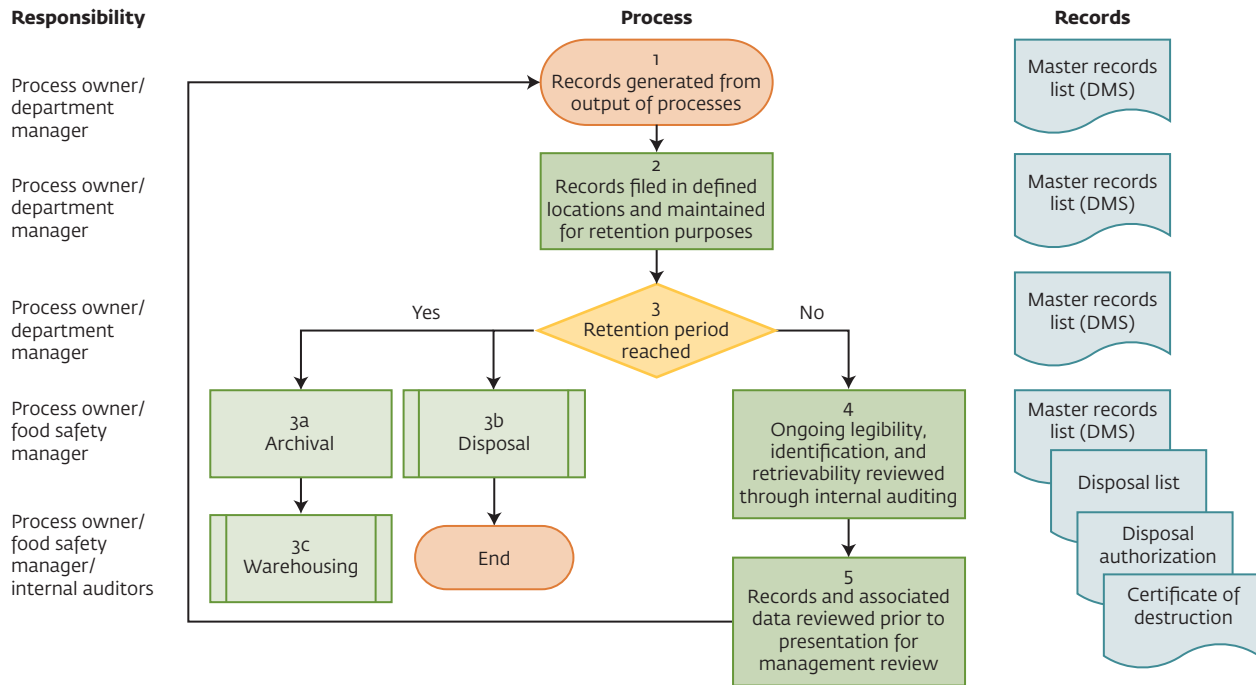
Responsibility

Process owner/ department manager

Process owner/ department manager

Process owner/ department manager

Process owner/ food safety manager

Process owner/ food safety manager/ internal auditors

Process

1
Records generated from output of processes

2
Records filed in defined locations and maintained for retention purposes

3
Retention period reached

Yes

No

3a
Archival

3b
Disposal

3c
Warehousing

End

4
Ongoing legibility, identification, and retrievability reviewed through internal auditing

5
Records and associated data reviewed prior to presentation for management review

Records

Master records list (DMS)

Master records list (DMS)

Master records list (DMS)

Master records list (DMS)

Disposal list

Disposal authorization

Certificate of destruction